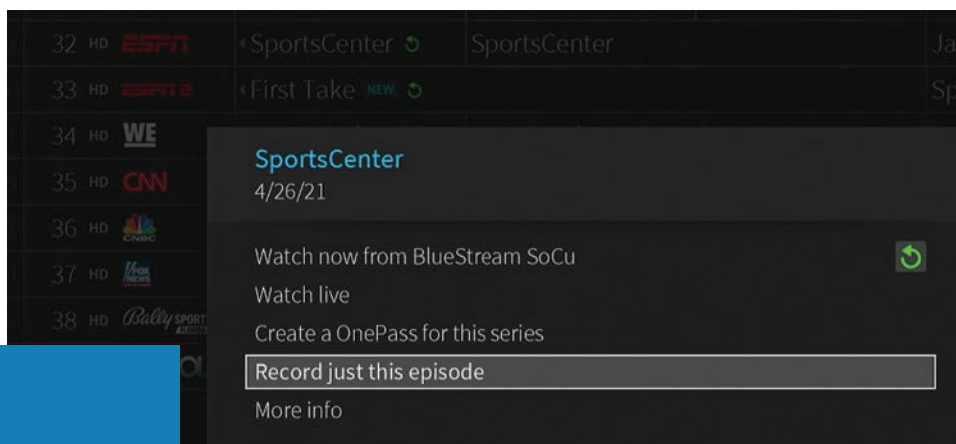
32 HD ESPN ‹SportsCenter SportsCenter Ja
33 HD ESPN2 ‹First Take NEW Sp
34 HD WE
35 HD CNN
36 HD CNBC
37 HD FOX NEWS
38 HD Bally SPORTS

SportsCenter
4/26/21

Watch now from BlueStream SoCu
Watch live
Create a OnePass for this series
Record just this episode
More info